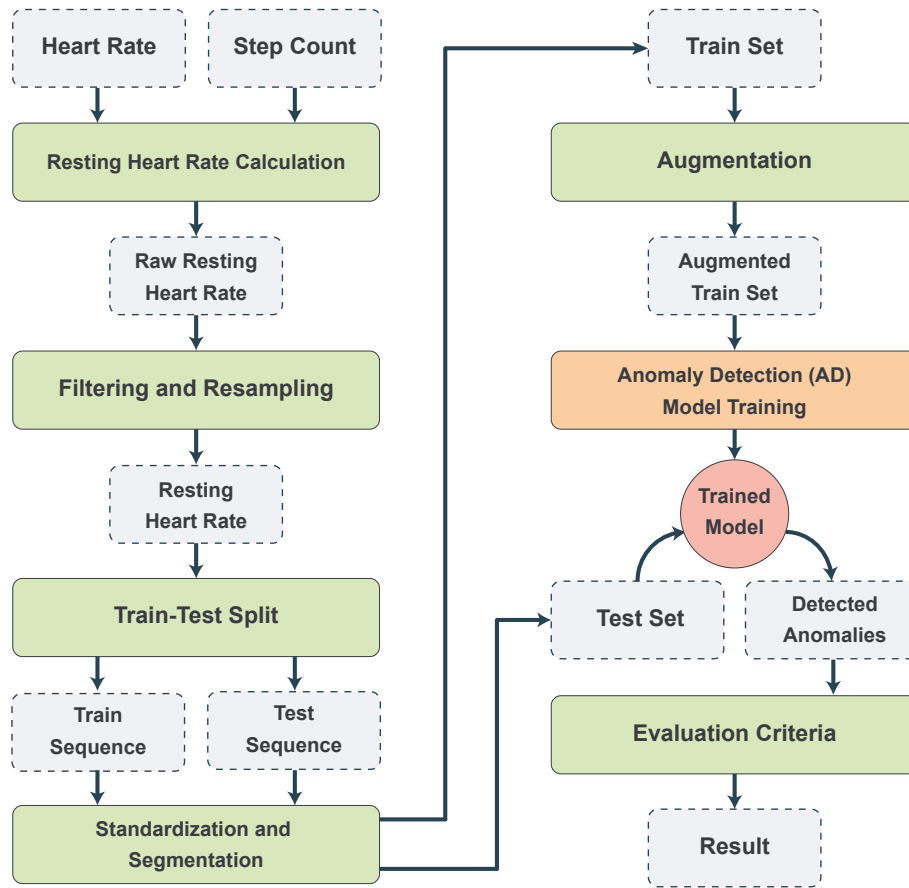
Heart Rate

Step Count

Resting Heart Rate Calculation

Raw Resting Heart Rate

Filtering and Resampling

Resting Heart Rate

Train-Test Split

Train Sequence

Test Sequence

Standardization and Segmentation

Train Set

Augmentation

Augmented Train Set

Anomaly Detection (AD) Model Training

Trained Model

Test Set

Detected Anomalies

Evaluation Criteria

Result